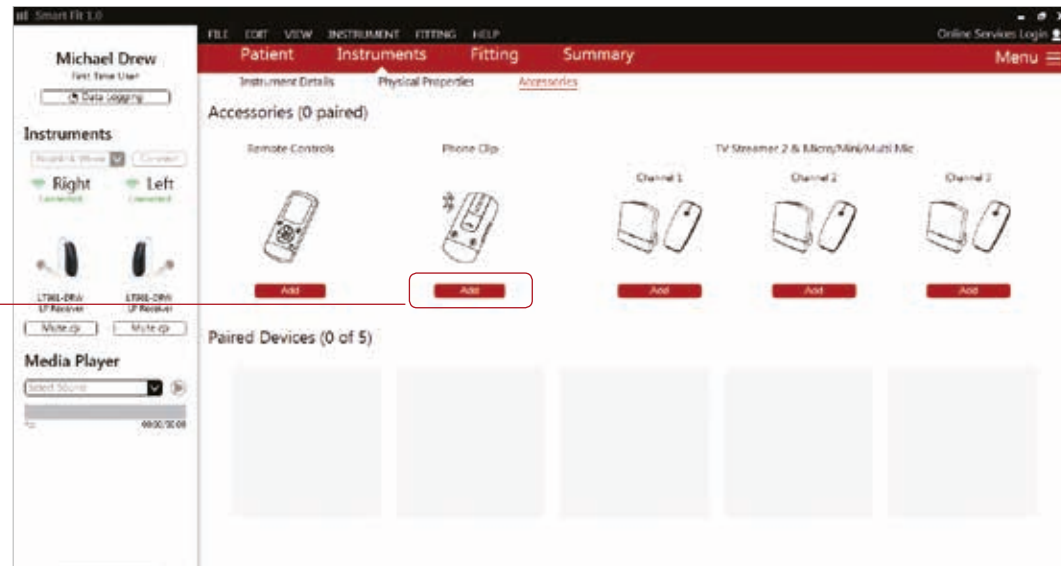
Smart Fit 1.0

FILE EDIT VIEW INSTRUMENT FITTING HELP

Online Services Login

Patient Instruments Fitting Summary

Menu

Michael Drew
First Time User
Data Logging

Instruments
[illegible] Connect
Right Left
Connected Connected

LT96E-DRW LP Receiver
LT96E-DRW LP Receiver
Mute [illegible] Mute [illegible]

Media Player
Select Source
00:00/00:00

Instrument Details Physical Properties Accessories

Accessories (0 paired)

Remote Controls

Phone Clip

TV Streamer 2 & Micro/Mini/Multi Mic

Channel 1 Channel 2 Channel 3

Add Add Add Add Add

Paired Devices (0 of 5)